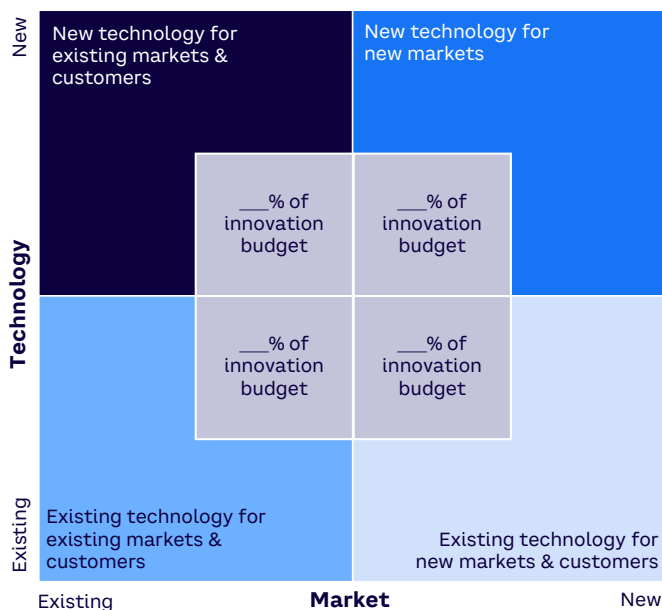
New

Technology

Existing

New technology for existing markets & customers

New technology for new markets

___% of innovation budget

___% of innovation budget

___% of innovation budget

___% of innovation budget

Existing technology for existing markets & customers

Existing technology for new markets & customers

Existing

Market

New